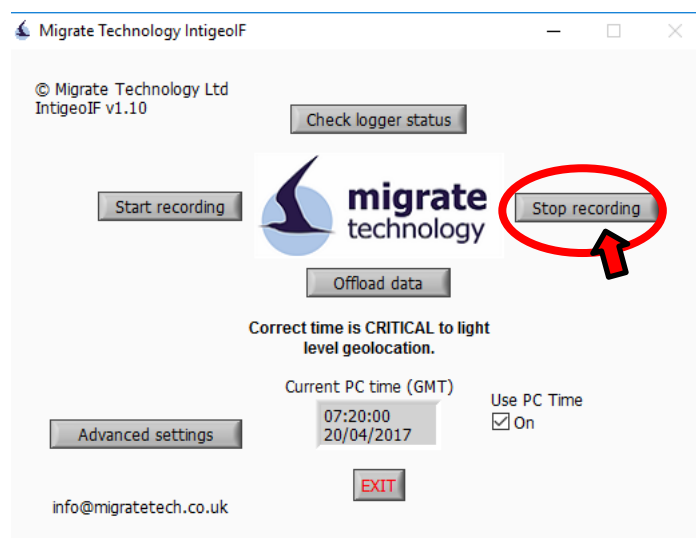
Migrate Technology IntigeoIF

© Migrate Technology Ltd
IntigeoIF v1.10

Check logger status

Start recording

migrate
technology

Stop recording

Offload data

Correct time is CRITICAL to light level geolocation.

Current PC time (GMT)

07:20:00
20/04/2017

Use PC Time
☑ On

Advanced settings

EXIT

info@migratetech.co.uk